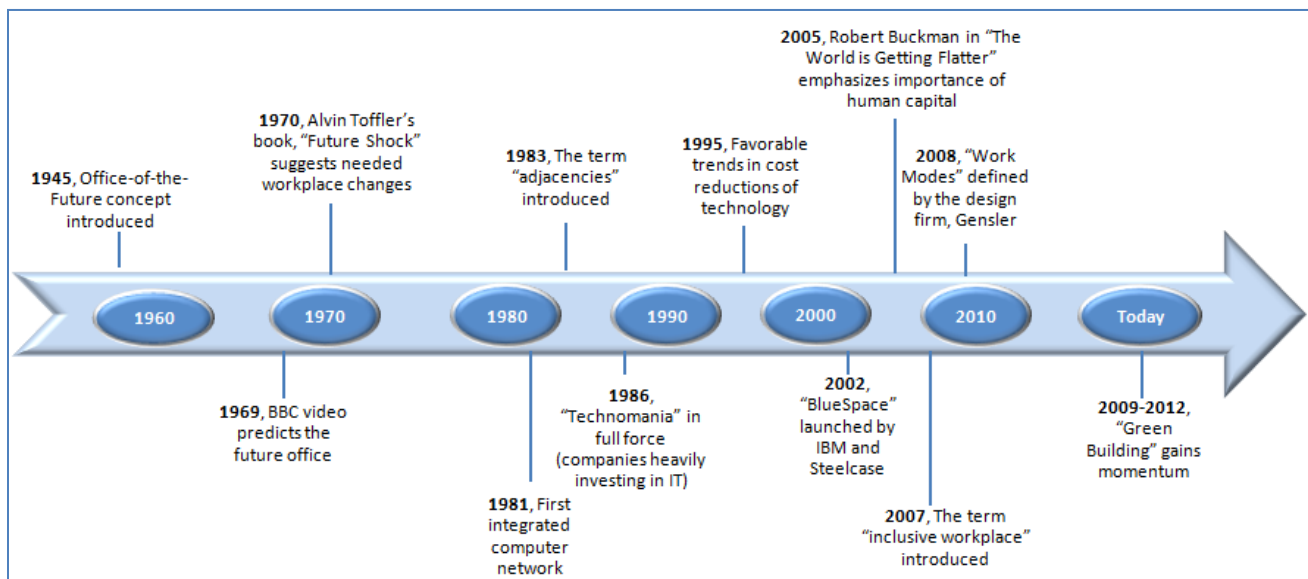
**1945**, Office-of-the-Future concept introduced

**1970**, Alvin Toffler's book, "Future Shock" suggests needed workplace changes

**1983**, The term "adjacencies" introduced

**1995**, Favorable trends in cost reductions of technology

**2005**, Robert Buckman in "The World is Getting Flatter" emphasizes importance of human capital

**2008**, "Work Modes" defined by the design firm, Gensler

1960

1970

1980

1990

2000

2010

Today

**1969**, BBC video predicts the future office

**1981**, First integrated computer network

**1986**, "Technomania" in full force (companies heavily investing in IT)

**2002**, "BlueSpace" launched by IBM and Steelcase

**2007**, The term "inclusive workplace" introduced

**2009-2012**, "Green Building" gains momentum